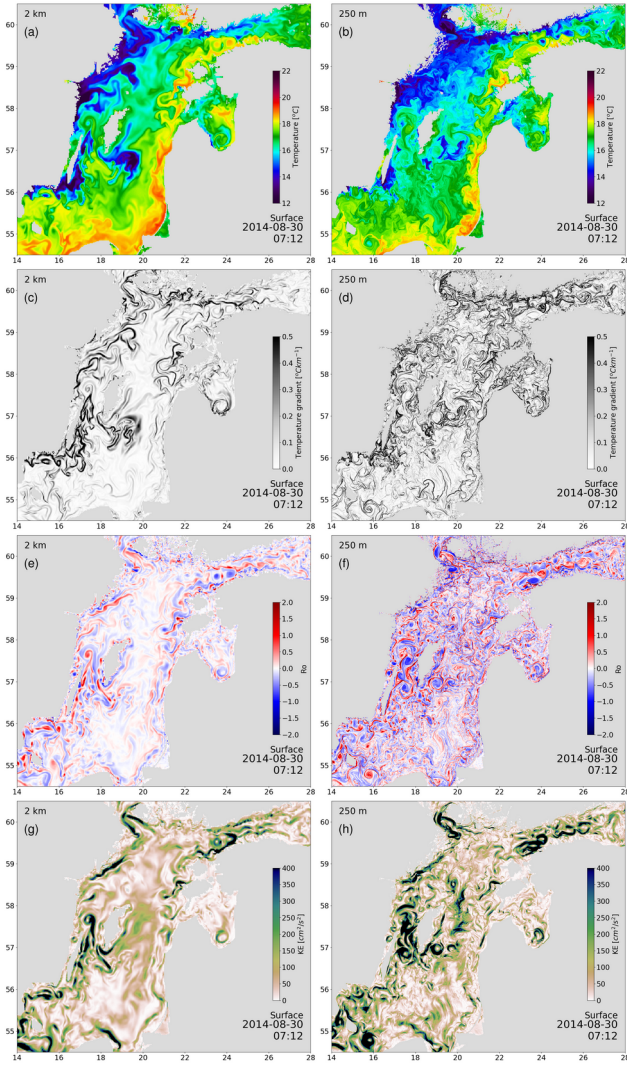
2 km
(a)
60
59
58
57
56
55
22
20
18
16
14
12
Temperature [°C]
Surface
2014-08-30
07:12

250 m
(b)
60
59
58
57
56
55
22
20
18
16
14
12
Temperature [°C]
Surface
2014-08-30
07:12

2 km
(c)
60
59
58
57
56
55
0.5
0.4
0.3
0.2
0.1
0.0
Temperature gradient [°Ckm$^{-1}$]
Surface
2014-08-30
07:12
14 16 18 20 22 24 26 28

250 m
(d)
60
59
58
57
56
55
0.5
0.4
0.3
0.2
0.1
0.0
Temperature gradient [°Ckm$^{-1}$]
Surface
2014-08-30
07:12
14 16 18 20 22 24 26 28

2 km
(e)
60
59
58
57
56
55
2.0
1.5
1.0
0.5
0.0
−0.5
−1.0
−1.5
−2.0
Ro
Surface
2014-08-30
07:12
14 16 18 20 22 24 26 28

250 m
(f)
60
59
58
57
56
55
2.0
1.5
1.0
0.5
0.0
−0.5
−1.0
−1.5
−2.0
Ro
Surface
2014-08-30
07:12
14 16 18 20 22 24 26 28

2 km
(g)
60
59
58
57
56
55
400
350
300
250
200
150
100
50
0
KE [$cm^2/s^2$]
Surface
2014-08-30
07:12
14 16 18 20 22 24 26 28

250 m
(h)
60
59
58
57
56
55
400
350
300
250
200
150
100
50
0
KE [$cm^2/s^2$]
Surface
2014-08-30
07:12
14 16 18 20 22 24 26 28